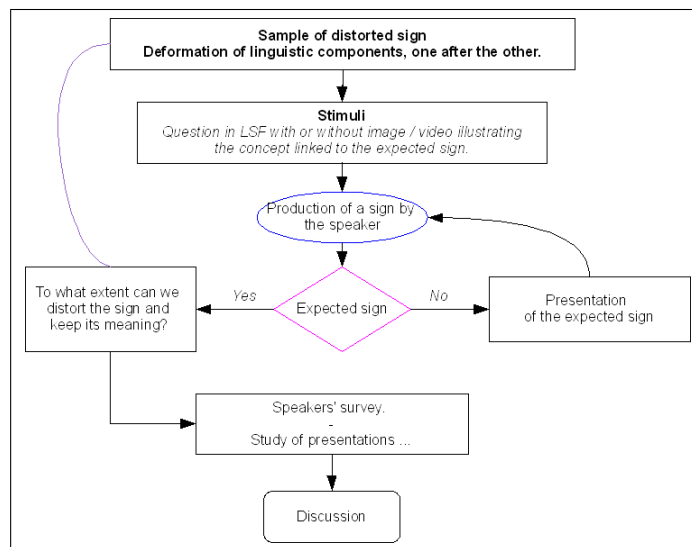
Sample of distorted sign
Deformation of linguistic components, one after the other.

Stimuli
Question in LSF with or without image / video illustrating the concept linked to the expected sign.

Production of a sign by the speaker

Expected sign

Yes

No

To what extent can we distort the sign and keep its meaning?

Presentation of the expected sign

Speakers' survey.
-
Study of presentations ...

Discussion